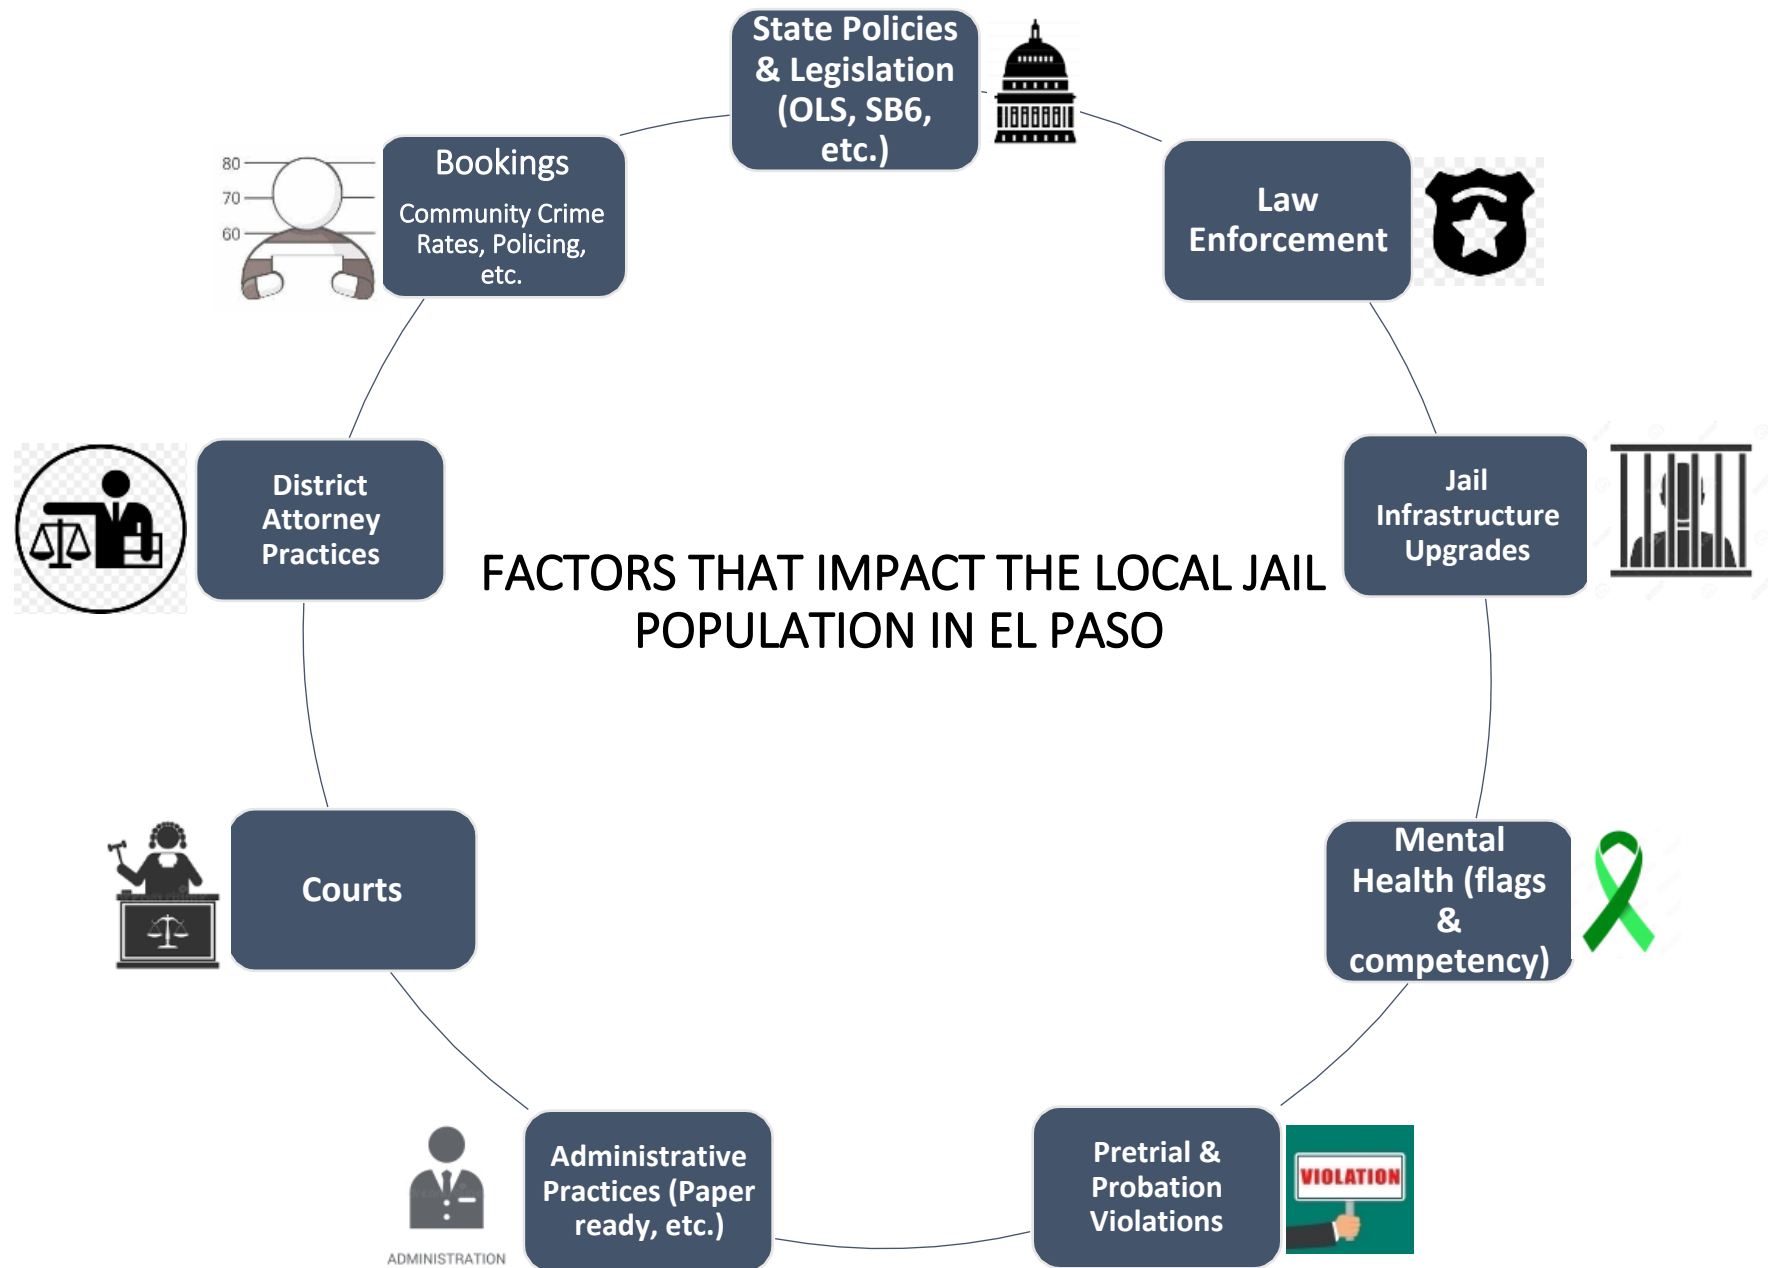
State Policies & Legislation (OLS, SB6, etc.)

Law Enforcement

Jail Infrastructure Upgrades

Mental Health (flags & competency)

Pretrial & Probation Violations

VIOLATION

Administrative Practices (Paper ready, etc.)

ADMINISTRATION

Courts

District Attorney Practices

80
70
60

Bookings

Community Crime Rates, Policing, etc.

FACTORS THAT IMPACT THE LOCAL JAIL POPULATION IN EL PASO